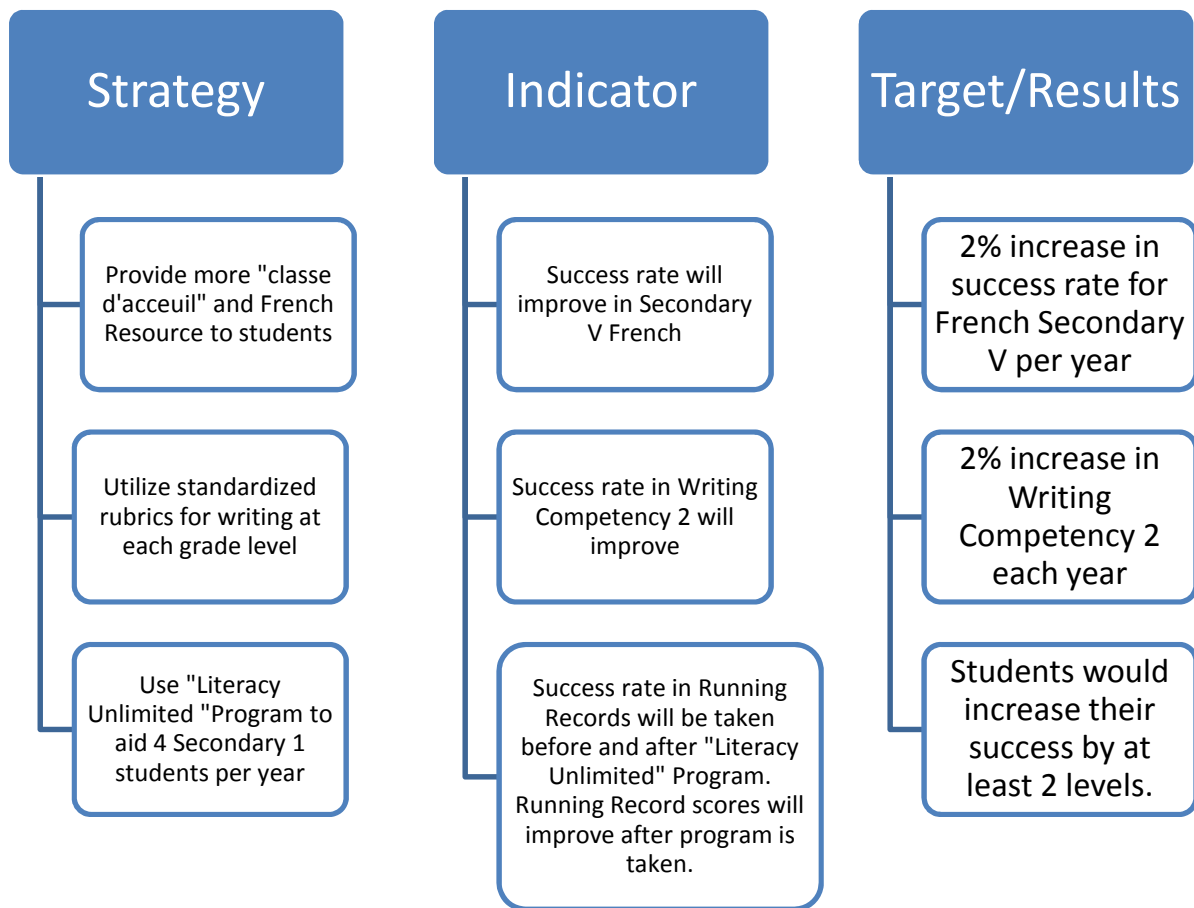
Strategy

Provide more "classe d'acceuil" and French Resource to students

Utilize standardized rubrics for writing at each grade level

Use "Literacy Unlimited "Program to aid 4 Secondary 1 students per year

Indicator

Success rate will improve in Secondary V French

Success rate in Writing Competency 2 will improve

Success rate in Running Records will be taken before and after "Literacy Unlimited" Program. Running Record scores will improve after program is taken.

Target/Results

2% increase in success rate for French Secondary V per year

2% increase in Writing Competency 2 each year

Students would increase their success by at least 2 levels.